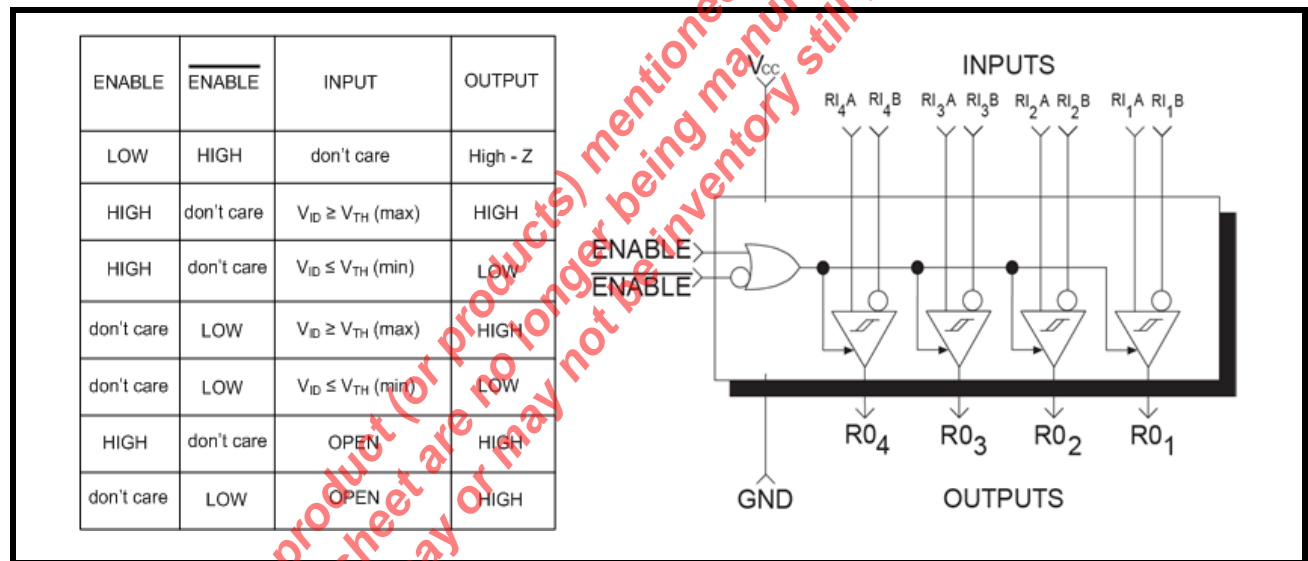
| ENABLE | $\overline{\text{ENABLE}}$ | INPUT | OUTPUT |
|---|---|---|---|
| LOW | HIGH | don't care | High - Z |
| HIGH | don't care | $V_{ID} \geq V_{TH}$ (max) | HIGH |
| HIGH | don't care | $V_{ID} \leq V_{TH}$ (min) | LOW |
| don't care | LOW | $V_{ID} \geq V_{TH}$ (max) | HIGH |
| don't care | LOW | $V_{ID} \leq V_{TH}$ (min) | LOW |
| HIGH | don't care | OPEN | HIGH |
| don't care | LOW | OPEN | HIGH |

$V_{CC}$

INPUTS

$RI_4A$ $RI_4B$ $RI_3A$ $RI_3B$ $RI_2A$ $RI_2B$ $RI_1A$ $RI_1B$

ENABLE

$\overline{\text{ENABLE}}$

$R0_4$ $R0_3$ $R0_2$ $R0_1$

GND

OUTPUTS

product (or products) mentioned ... sheet are no longer being manu... may or may not be inventory stil...